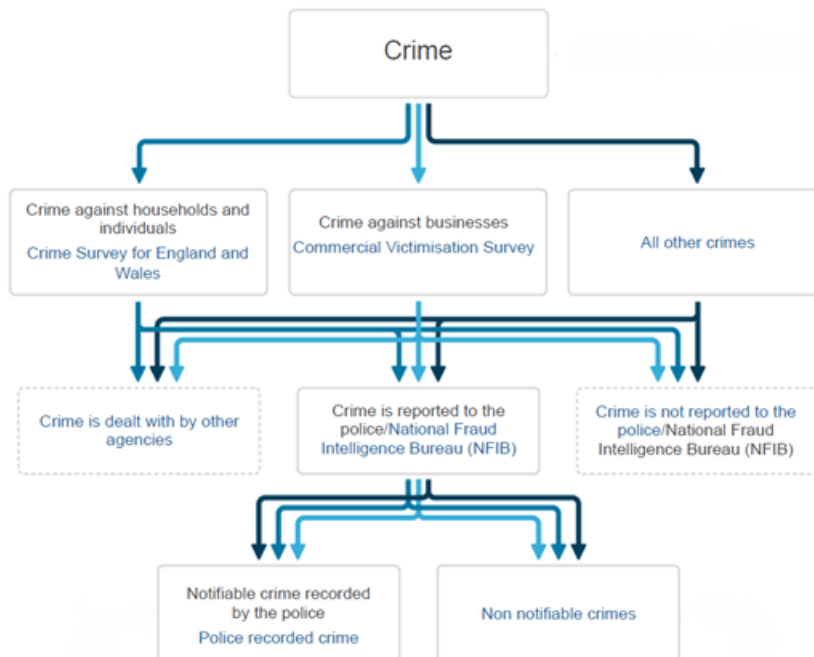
Crime

Crime against households and individuals
Crime Survey for England and Wales

Crime against businesses
Commercial Victimisation Survey

All other crimes

Crime is dealt with by other agencies

Crime is reported to the police/National Fraud Intelligence Bureau (NFIB)

Crime is not reported to the police/National Fraud Intelligence Bureau (NFIB)

Notifiable crime recorded by the police
Police recorded crime

Non notifiable crimes